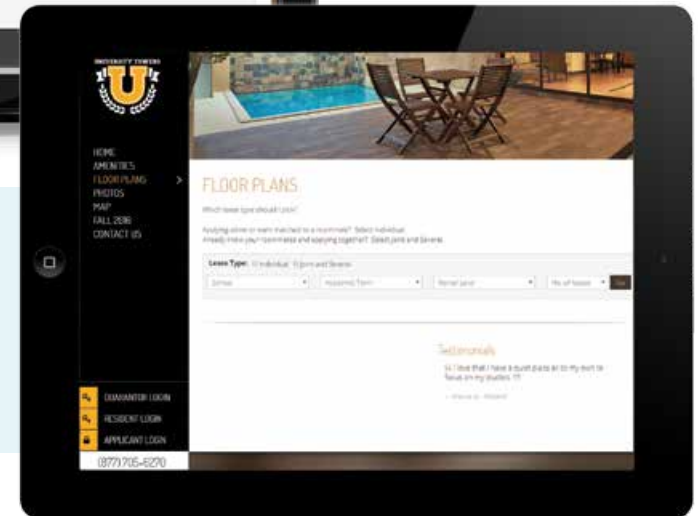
UNIVERSITY TOWERS
U

HOME
AMENITIES
FLOOR PLANS
PHOTOS
MAP
FALL 2016
CONTACT US

FLOOR PLANS

Which lease type should I pick?

Applying alone or want matched to a roommate? Select Individual.
Already know your roommates and applying together? Select Joint and Several.

Lease Type: Individual Joint and Several

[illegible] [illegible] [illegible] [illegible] Go

Testimonials

"I love that I have a quiet place on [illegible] to focus on my studies. "
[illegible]

GUARANTOR LOGIN
RESIDENT LOGIN
APPLICANT LOGIN
(877) 705-6270